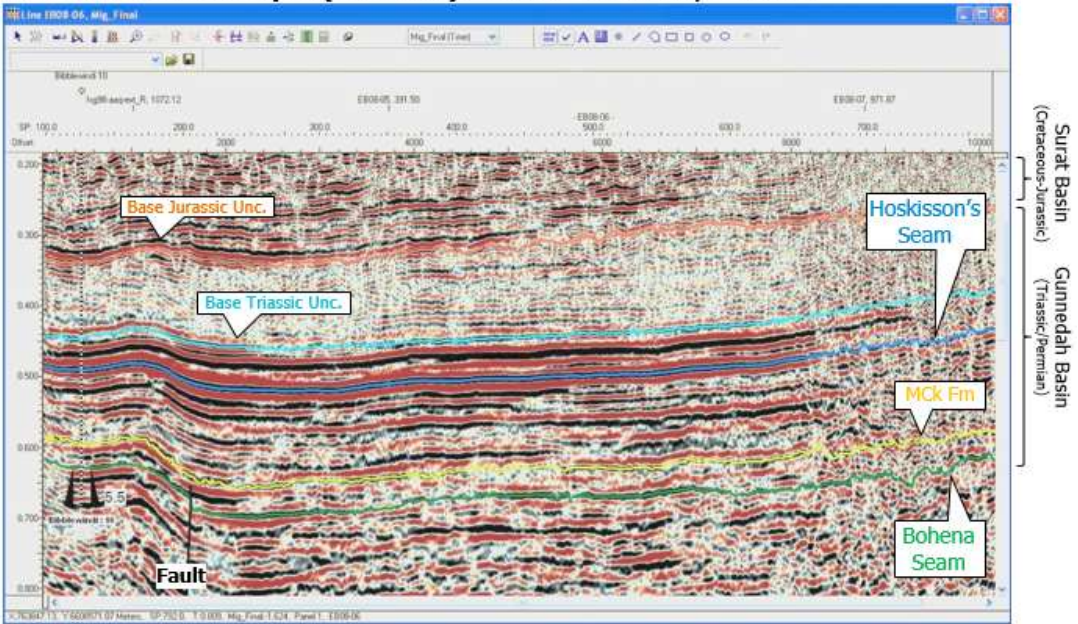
Line EB08-06, Mig_Final

Mig_Final (Time)

Bibblewindi 10

hg8Maaped_R, 1072.12

EB08-05, 391.50

EB08-06

EB08-07, 971.87

SP: 100.0 200.0 300.0 400.0 500.0 600.0 700.0

Offset 2000 4000 6000 8000 10000

0.200

0.300

0.400

0.500

0.600

0.700

0.800

Base Jurassic Unc.

Base Triassic Unc.

Hoskisson's Seam

MCk Fm

Bohena Seam

Fault

5.5

Bibblewindi 10

Surat Basin (Cretaceous-Jurassic)

Gunnedah Basin (Triassic/Permian)

X:763647.13, Y:6608971.07 Meters; SP:752.0, T:0.000, Mig_Final-1.624, Panel 1: EB08-06